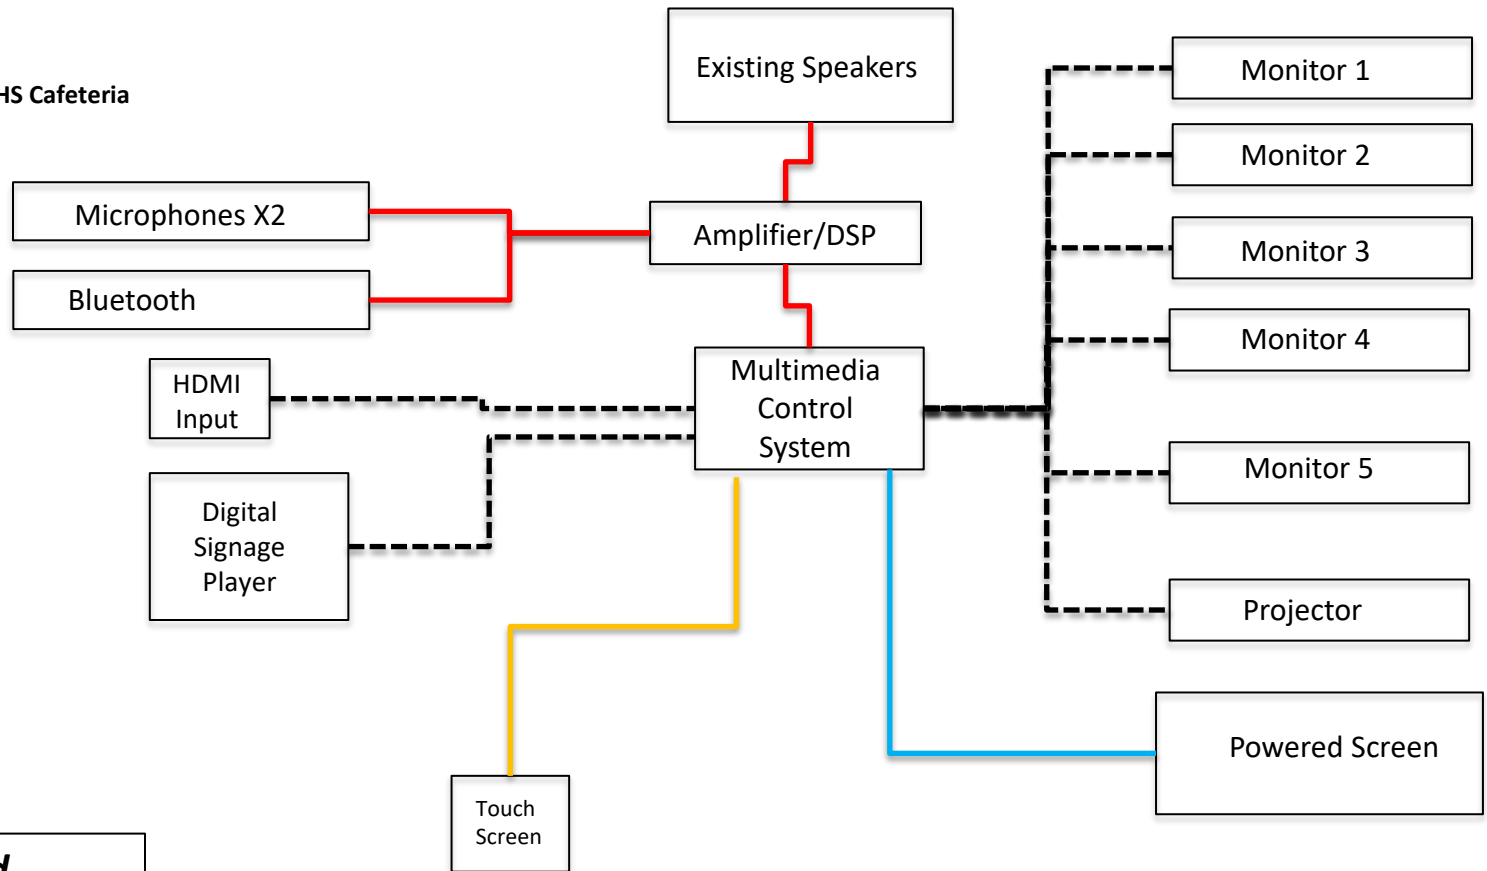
HS Cafeteria

Existing Speakers

Microphones X2

Bluetooth

Amplifier/DSP

HDMI Input

Multimedia Control System

Digital Signage Player

Monitor 1

Monitor 2

Monitor 3

Monitor 4

Monitor 5

Projector

Powered Screen

Touch Screen

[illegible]